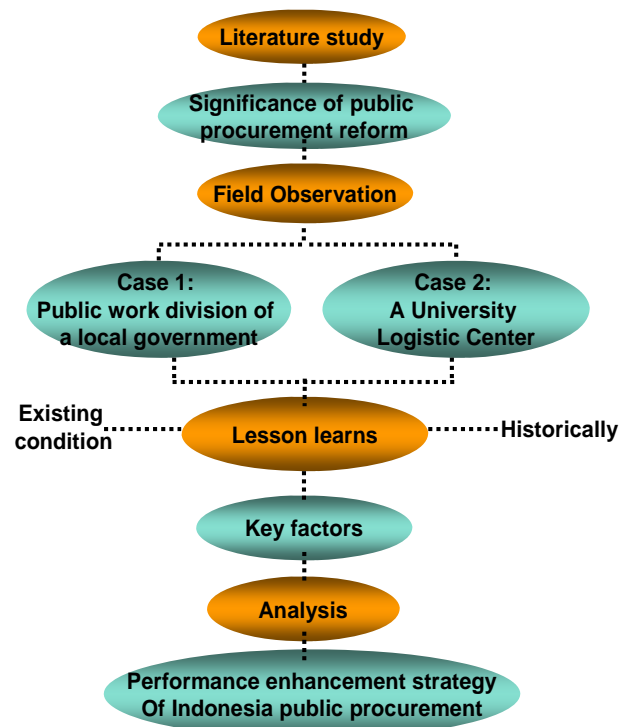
Literature study

Significance of public procurement reform

Field Observation

Case 1: Public work division of a local government

Case 2: A University Logistic Center

Existing condition

Lesson learns

Historically

Key factors

Analysis

Performance enhancement strategy Of Indonesia public procurement